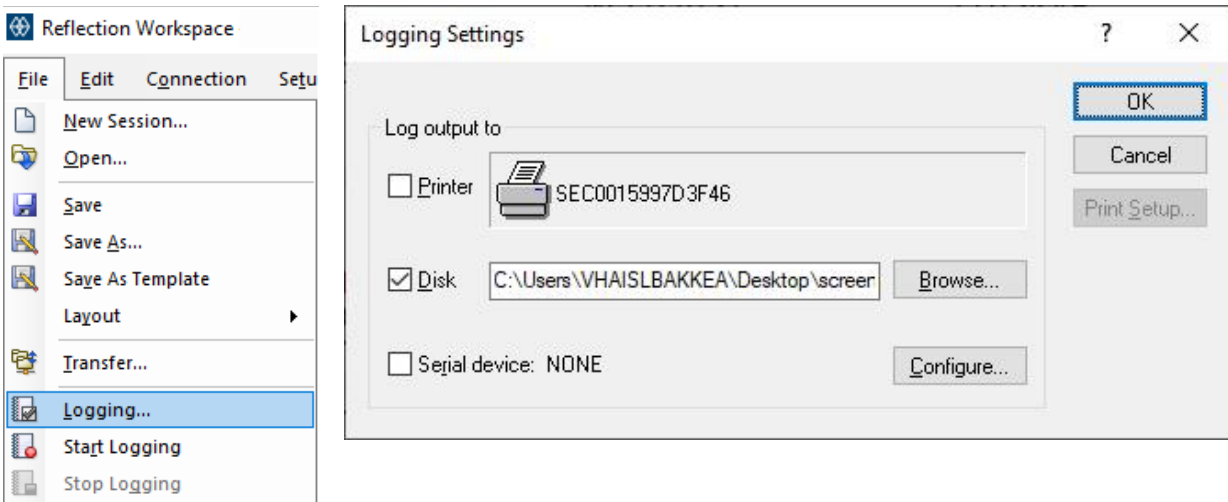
Reflection Workspace

File Edit Connection Setu

New Session...
Open...
Save
Save As...
Save As Template
Layout
Transfer...
Logging...
Start Logging
Stop Logging

Logging Settings ? ×

Log output to
Printer SEC0015997D3F46
Disk C:\Users\VHAISLBAKKEA\Desktop\screer Browse...
Serial device: NONE Configure...

OK
Cancel
Print Setup...